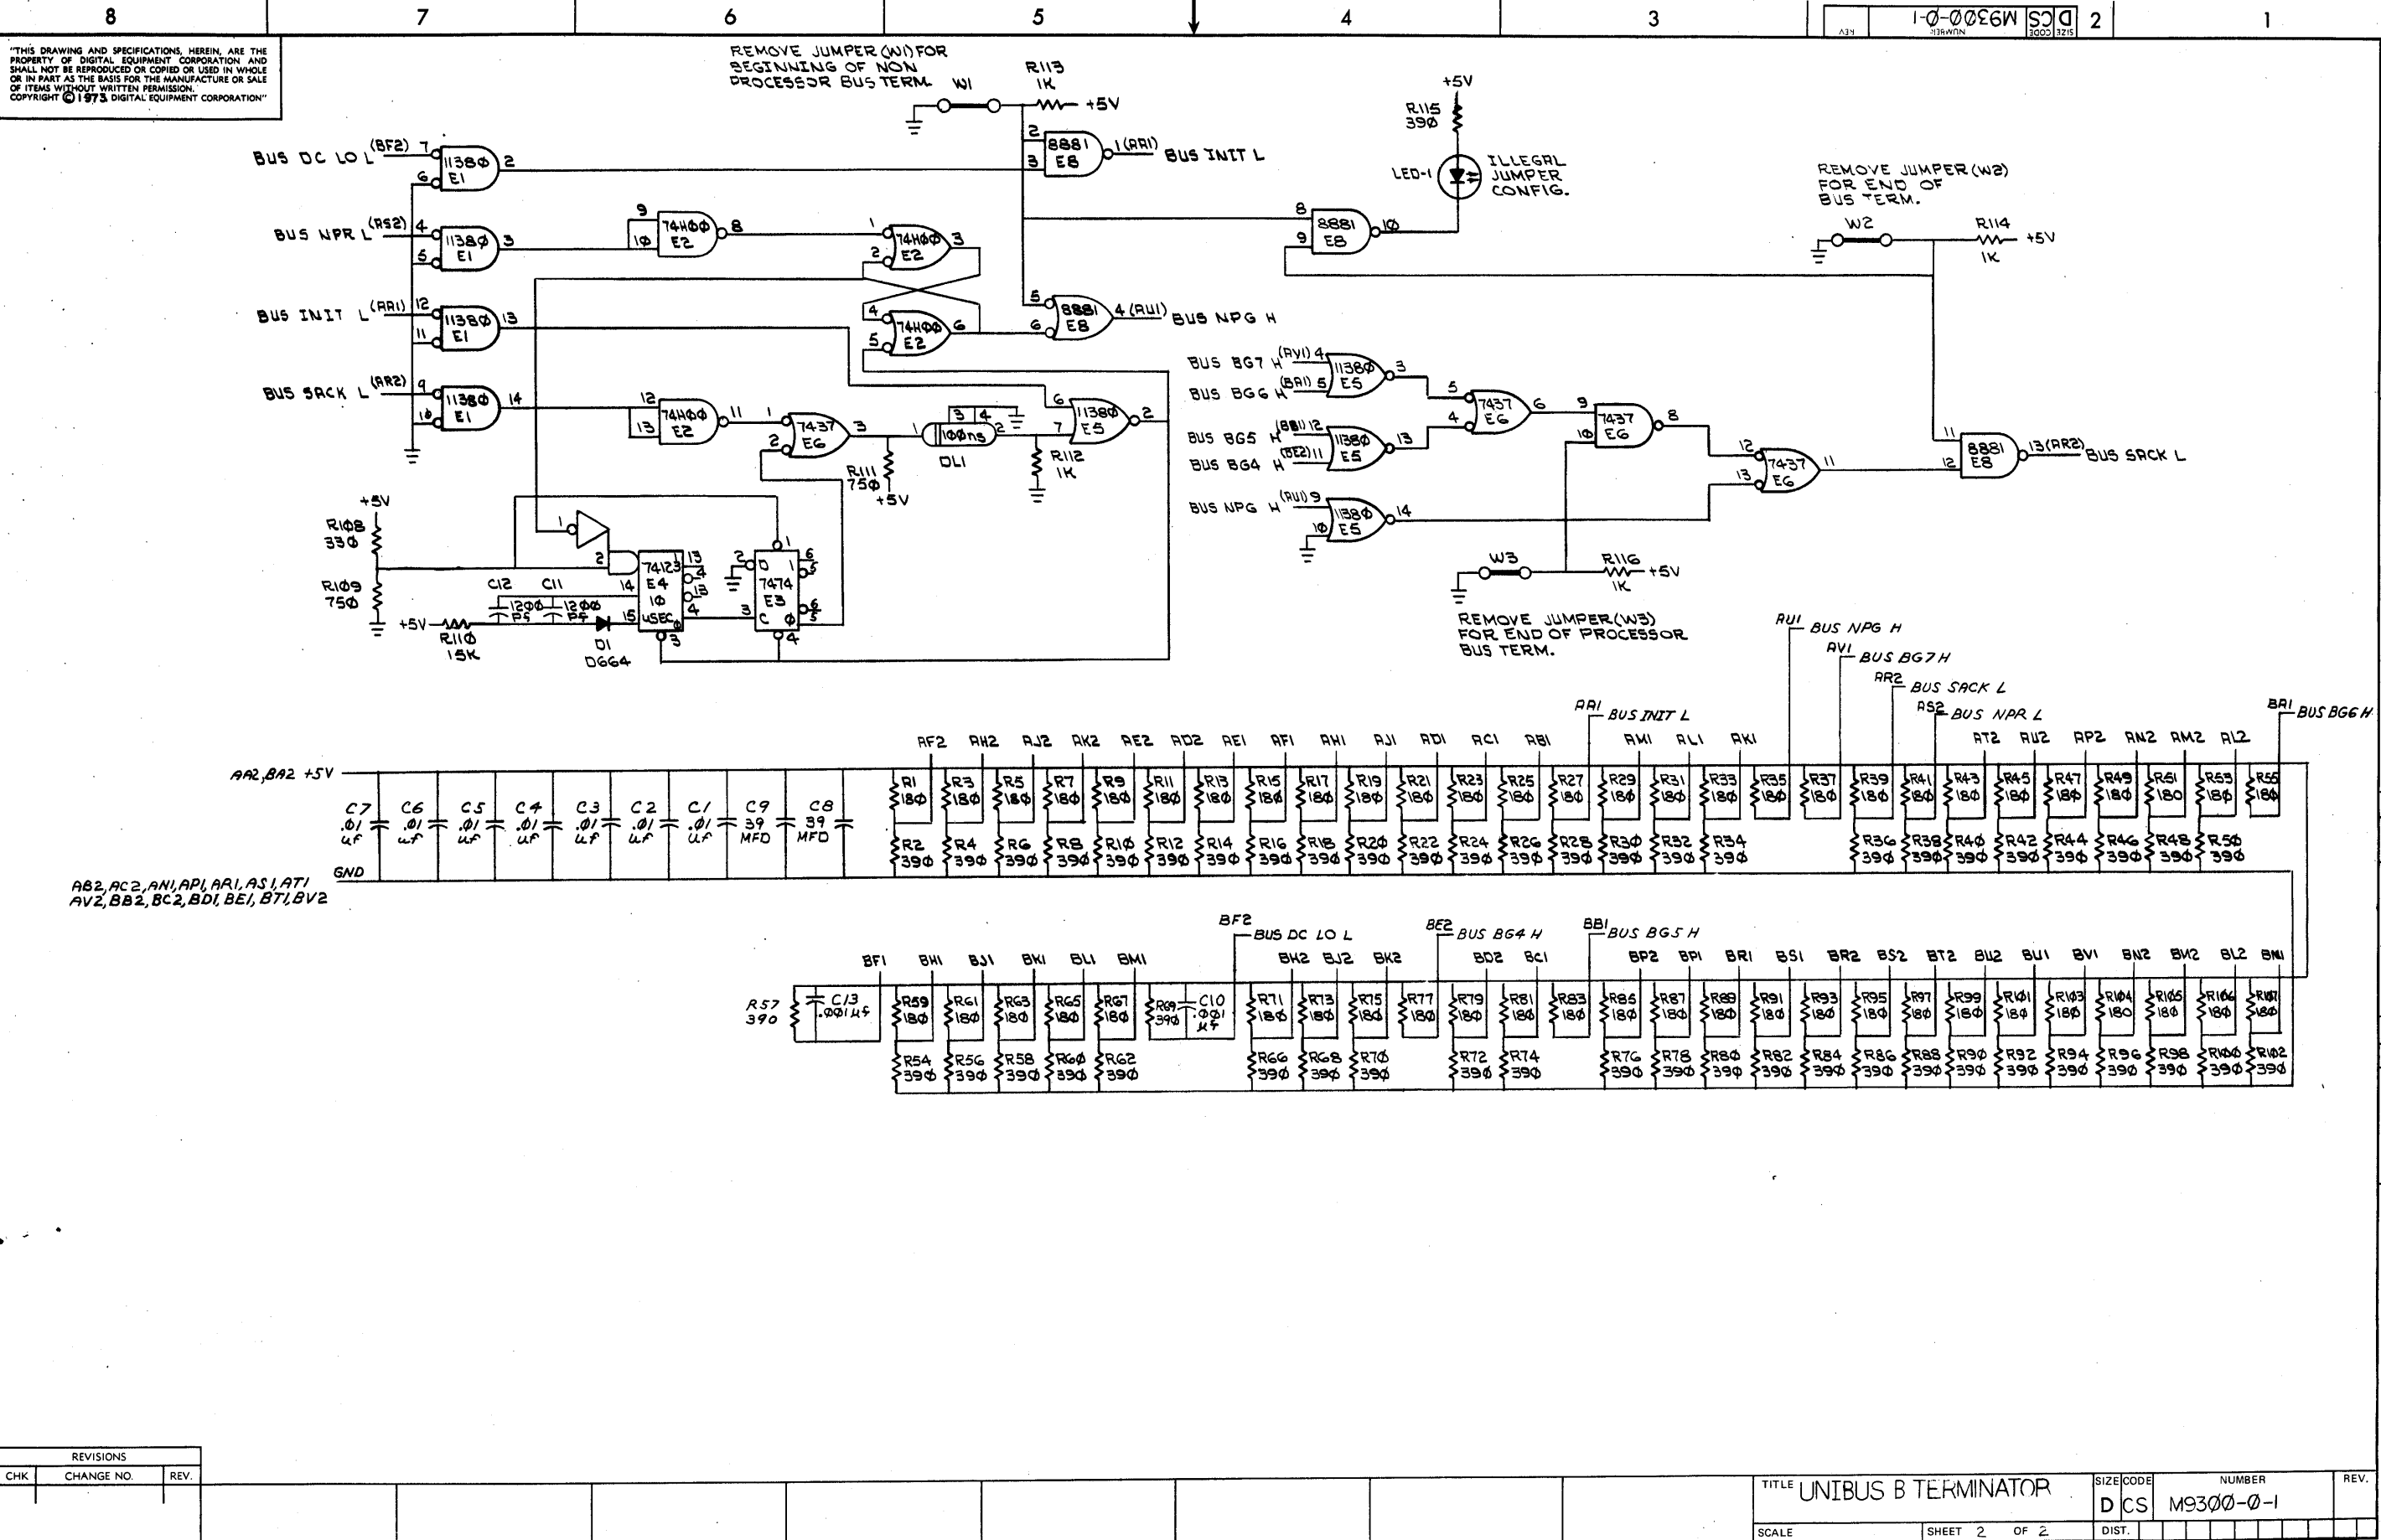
8 7 6 5 4 3 2 1

D CS M9300-Ø-1

"THIS DRAWING AND SPECIFICATIONS, HEREIN, ARE THE PROPERTY OF DIGITAL EQUIPMENT CORPORATION AND SHALL NOT BE REPRODUCED OR COPIED OR USED IN WHOLE OR IN PART AS THE BASIS FOR THE MANUFACTURE OR SALE OF ITEMS WITHOUT WRITTEN PERMISSION. COPYRIGHT © 1973 DIGITAL EQUIPMENT CORPORATION"

REMOVE JUMPER (W1) FOR BEGINNING OF NON PROCESSOR BUS TERM.

W1 R113 1K +5V

+5V R115 390

BUS DC LO L (BF2) 7 6 1138Ø E1 2

2 3 8881 E8 1 (AA1) BUS INIT L

LED-1 ILLEGAL JUMPER CONFIG.

REMOVE JUMPER (W2) FOR END OF BUS TERM.

W2 R114 1K +5V

BUS NPR L (AS2) 4 5 1138Ø E1 3

9 10 74HØØ E2 8

1 2 74HØØ E2 3

8 9 8881 E8 10

BUS INIT L (AA1) 12 11 1138Ø E1 13

4 5 74HØØ E2 6

5 6 8881 E8 4 (AU1) BUS NPG H

BUS BG7 H (AV1) 4 5 (BA1) BUS BG6 H 1138Ø E5 3

BUS SACK L (AR2) 9 10 1138Ø E1 14

12 13 74HØØ E2 11

1 2 7437 E6 3

1 100ns DL1 2

6 7 1138Ø E5 2

R111 750 +5V

R112 1K

5 4 7437 E6 6

9 10 7437 E6 8

BUS BG5 H (BB1) 12 BUS BG4 H (BE2) 11 1138Ø E5 13

12 13 7437 E6 11

11 12 8881 E8 13 (AR2) BUS SACK L

BUS NPG H (AU1) 9 10 1138Ø E5 14

+5V R108 330

R109 750

+5V R110 15K

C12 C11 1200 PF 1200 PF

D1 D664

1 2 74123 E4 14 15 10 USEC 13 4 13 4 3

2 D 7474 E3 3 C 1 6 5 6 5 4

W3 R116 1K +5V

REMOVE JUMPER (W3) FOR END OF PROCESSOR BUS TERM.

AU1 BUS NPG H
AV1 BUS BG7 H
AR2 BUS SACK L
AS2 BUS NPR L
AA1 BUS INIT L
BA1 BUS BG6 H

AF2 AH2 AJ2 AK2 AE2 AD2 AE1 AF1 AH1 AJ1 AD1 AC1 AB1 AM1 AL1 AK1 AT2 AU2 AP2 AN2 AM2 AL2

AA2, BA2 +5V

C7 .01 uf C6 .01 uf C5 .01 uf C4 .01 uf C3 .01 uf C2 .01 uf C1 .01 uf C9 39 MFD C8 39 MFD

R1 180 R3 180 R5 180 R7 180 R9 180 R11 180 R13 180 R15 180 R17 180 R19 180 R21 180 R23 180 R25 180 R27 180 R29 180 R31 180 R33 180 R35 180 R37 180 R39 180 R41 180 R43 180 R45 180 R47 180 R49 180 R51 180 R53 180 R55 180

R2 390 R4 390 R6 390 R8 390 R10 390 R12 390 R14 390 R16 390 R18 390 R20 390 R22 390 R24 390 R26 390 R28 390 R30 390 R32 390 R34 390 R36 390 R38 390 R40 390 R42 390 R44 390 R46 390 R48 390 R50 390

GND

AB2, AC2, AN1, AP1, AR1, AS1, AT1 AV2, BB2, BC2, BD1, BE1, BT1, BV2

BF2 BUS DC LO L
BE2 BUS BG4 H
BB1 BUS BG5 H

BF1 BH1 BJ1 BK1 BL1 BM1 BH2 BJ2 BK2 BD2 BC1 BP2 BP1 BR1 BS1 BR2 BS2 BT2 BU2 BU1 BV1 BN2 BM2 BL2 BN1

R57 390 C13 .001 uf

R59 180 R61 180 R63 180 R65 180 R67 180 R69 390 C10 .001 uf R71 180 R73 180 R75 180 R77 180 R79 180 R81 180 R83 180 R85 180 R87 180 R89 180 R91 180 R93 180 R95 180 R97 180 R99 180 R101 180 R103 180 R104 180 R105 180 R106 180 R107 180

R54 390 R56 390 R58 390 R60 390 R62 390 R66 390 R68 390 R70 390 R72 390 R74 390 R76 390 R78 390 R80 390 R82 390 R84 390 R86 390 R88 390 R90 390 R92 390 R94 390 R96 390 R98 390 R100 390 R102 390

| REVISIONS | | |
|---|---|---|
| CHK | CHANGE NO. | REV. |

TITLE UNIBUS B TERMINATOR
SIZE D CODE CS NUMBER M9300-Ø-1 REV.
SCALE SHEET 2 OF 2 DIST.